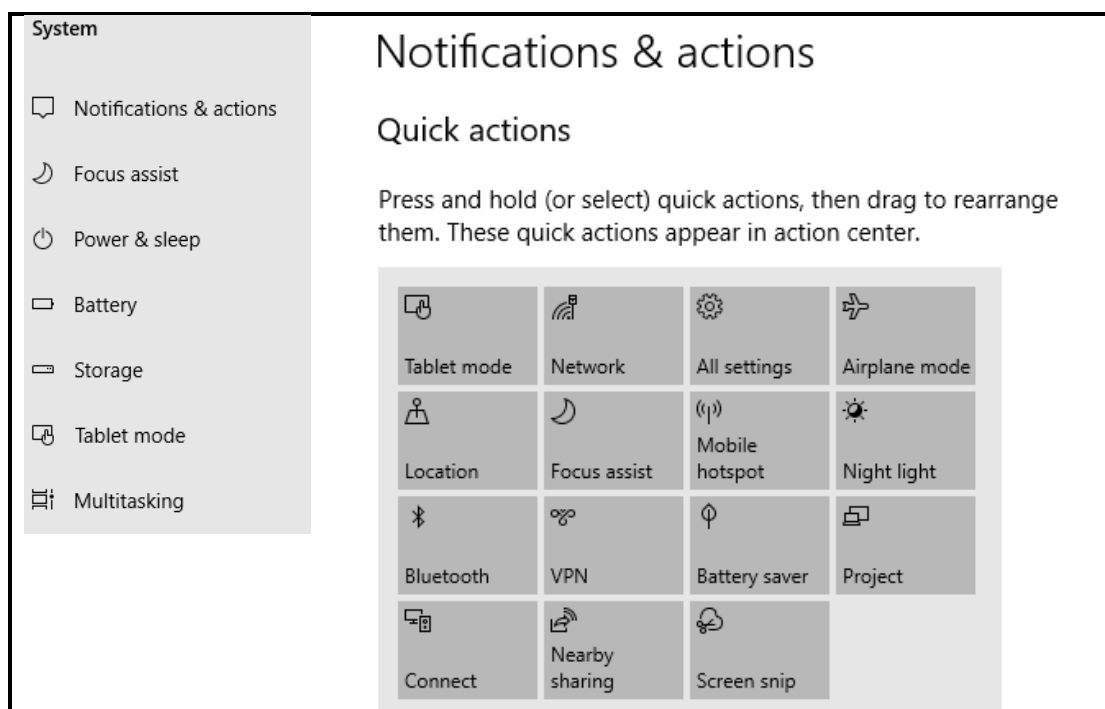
System

Notifications & actions

Focus assist

Power & sleep

Battery

Storage

Tablet mode

Multitasking

Notifications & actions

Quick actions

Press and hold (or select) quick actions, then drag to rearrange them. These quick actions appear in action center.

| | | | |
|---|---|---|---|
| Tablet mode | Network | All settings | Airplane mode |
| Location | Focus assist | Mobile hotspot | Night light |
| Bluetooth | VPN | Battery saver | Project |
| Connect | Nearby sharing | Screen snip | |